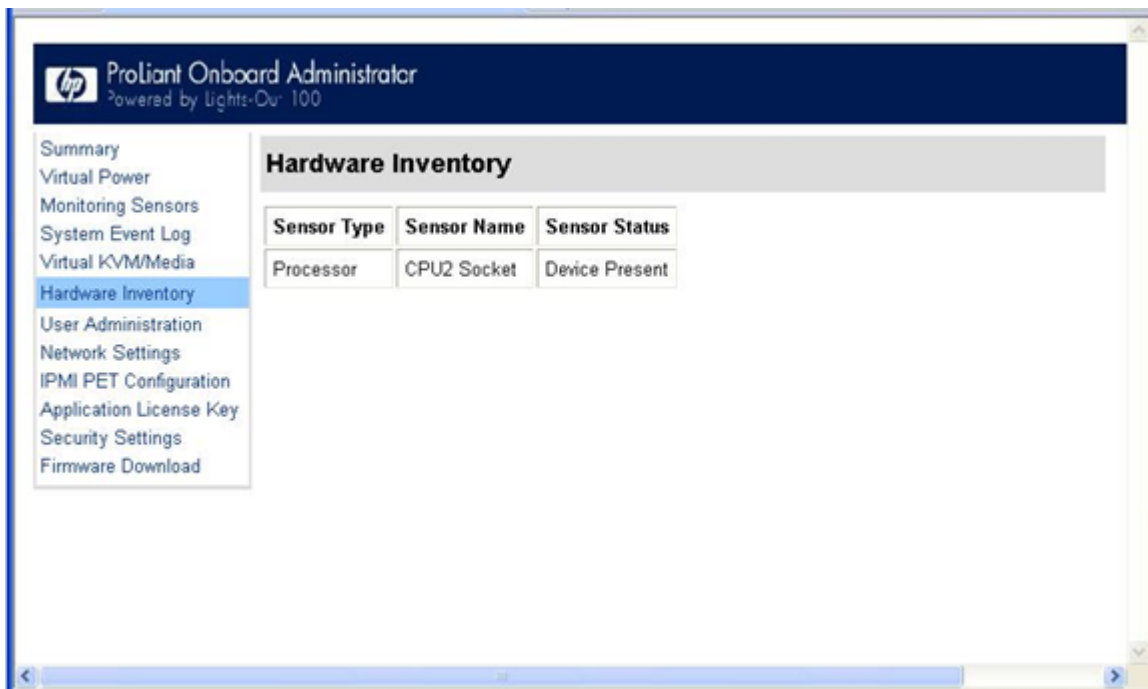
hp

ProLiant Onboard Administrator
Powered by Lights-Out 100

Summary
Virtual Power
Monitoring Sensors
System Event Log
Virtual KVM/Media
Hardware Inventory
User Administration
Network Settings
IPMI PET Configuration
Application License Key
Security Settings
Firmware Download

Hardware Inventory

| Sensor Type | Sensor Name | Sensor Status |
|---|---|---|
| Processor | CPU2 Socket | Device Present |